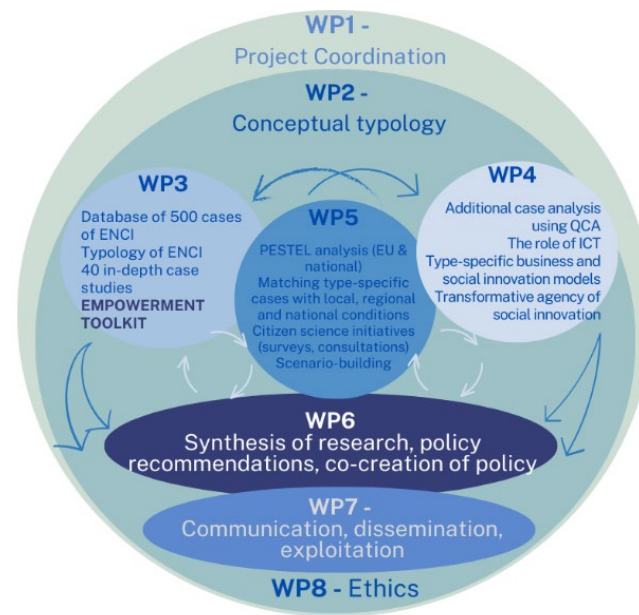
WP1 -
Project Coordination

WP2 -
Conceptual typology

WP3
Database of 500 cases of ENCI
Typology of ENCI
40 in-depth case studies
EMPOWERMENT TOOLKIT

WP5
PESTEL analysis (EU & national)
Matching type-specific cases with local, regional and national conditions
Citizen science initiatives (surveys, consultations)
Scenario-building

WP4
Additional case analysis using QCA
The role of ICT
Type-specific business and social innovation models
Transformative agency of social innovation

WP6
Synthesis of research, policy recommendations, co-creation of policy

WP7 -
Communication, dissemination, exploitation

WP8 - Ethics